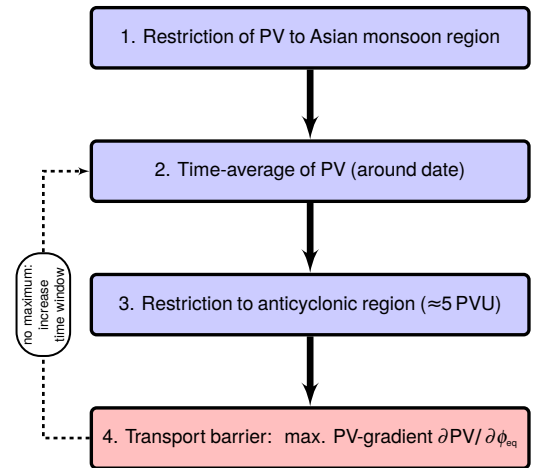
1. Restriction of PV to Asian monsoon region

2. Time-average of PV (around date)

no maximum: increase time window

3. Restriction to anticyclonic region (≈5 PVU)

4. Transport barrier: max. PV-gradient $\partial PV / \partial \phi_{eq}$